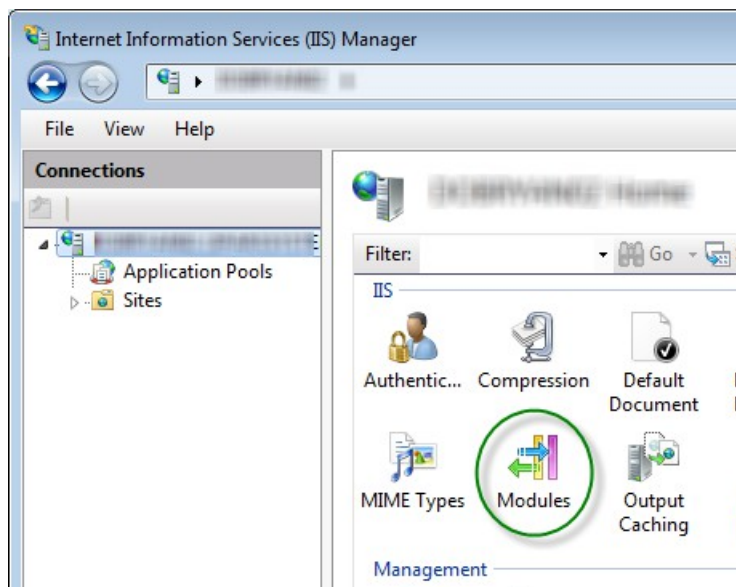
Internet Information Services (IIS) Manager

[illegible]

File View Help

Connections

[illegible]

Application Pools

Sites

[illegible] Home

Filter:

Go

IIS

Authentic...

Compression

Default Document

MIME Types

Modules

Output Caching

Management